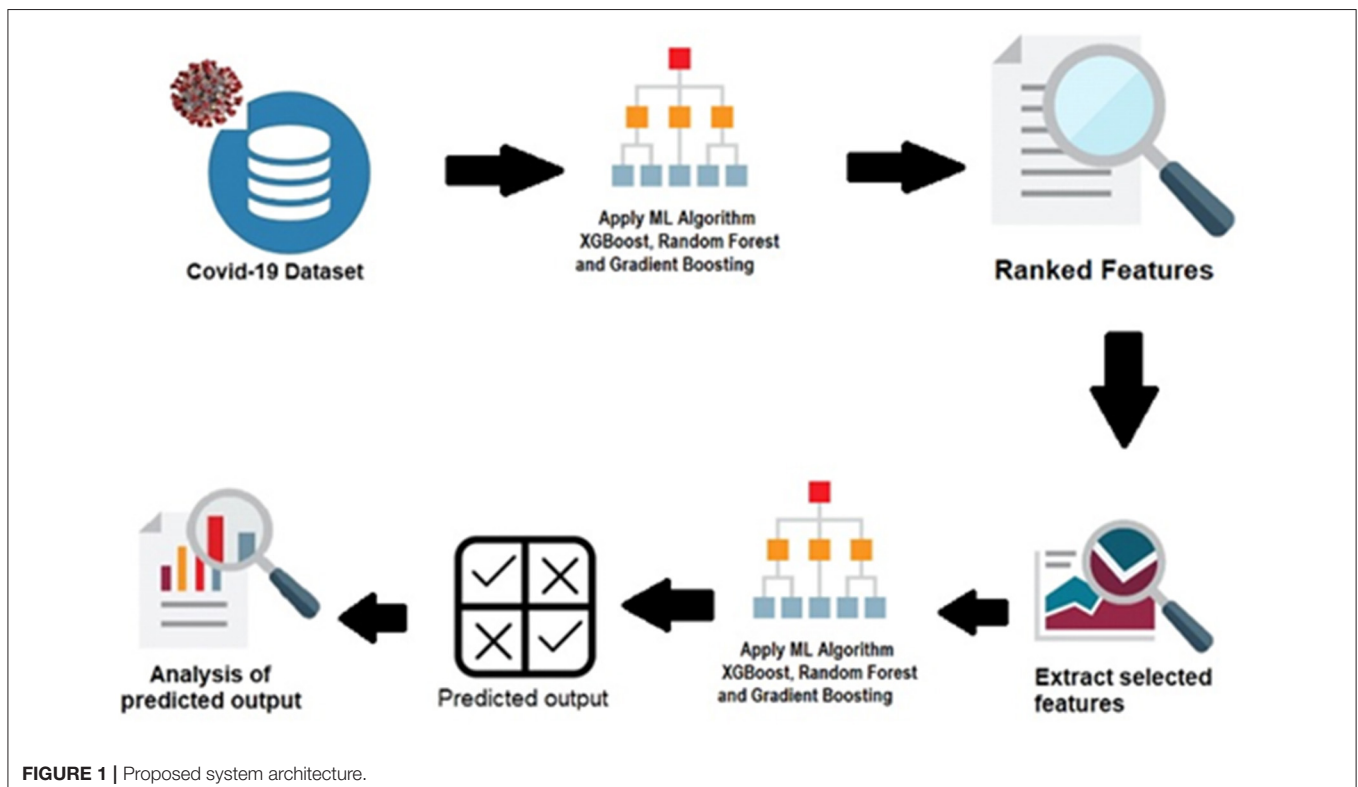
Covid-19 Dataset

Apply ML Algorithm
XGBoost, Random Forest
and Gradient Boosting

Ranked Features

Extract selected features

Apply ML Algorithm
XGBoost, Random Forest
and Gradient Boosting

Predicted output

Analysis of predicted output

FIGURE 1 | Proposed system architecture.